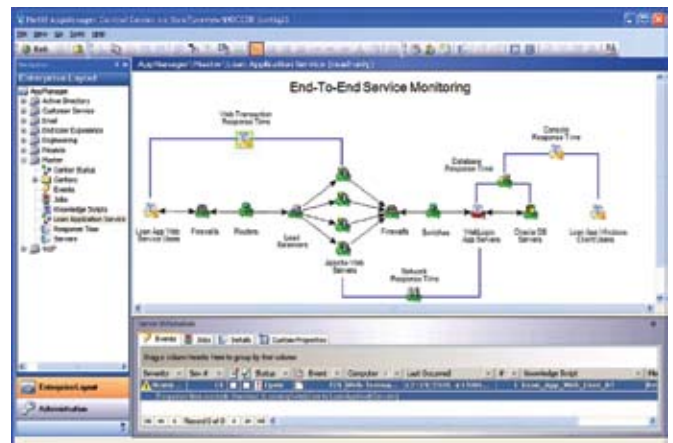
End-To-End Service Monitoring

Enterprise Layout

AppManager
Active Directory
Customer Service
Email
End User Experience
Engineering
Finance
Master
Jobs
Knowledge Scripts
Loan Application Service
Response Time
Servers

Web Transaction Response Time

Console Response Time

Database Response Time

Loan App Web Service Users

Firewalls

Routers

Load Balancers

Apache Web Servers

Firewalls

Switches

WebLogic App Servers

Oracle DB Servers

Loan App Windows Client Users

Network Response Time

Events

Jobs

Details

Custom Properties

Drag a column header here to group by that column

Severity

Status

Event

Computer

Last Occurred

Knowledge Script

Record 0 of 0

Enterprise Layout

Administration